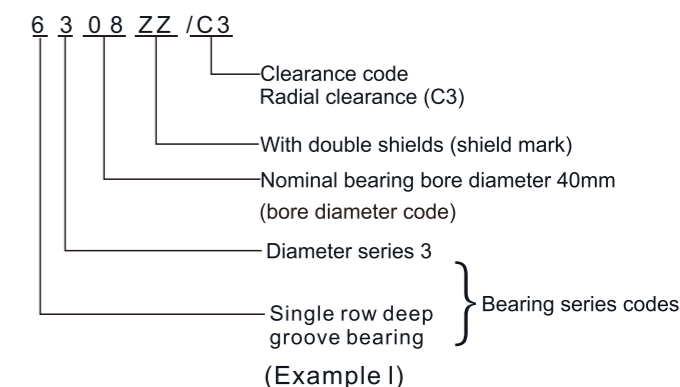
6 3 0 8 ZZ /C3

Clearance code
Radial clearance (C3)

With double shields (shield mark)

Nominal bearing bore diameter 40mm
(bore diameter code)

Diameter series 3

Single row deep groove bearing

Bearing series codes

(Example I)